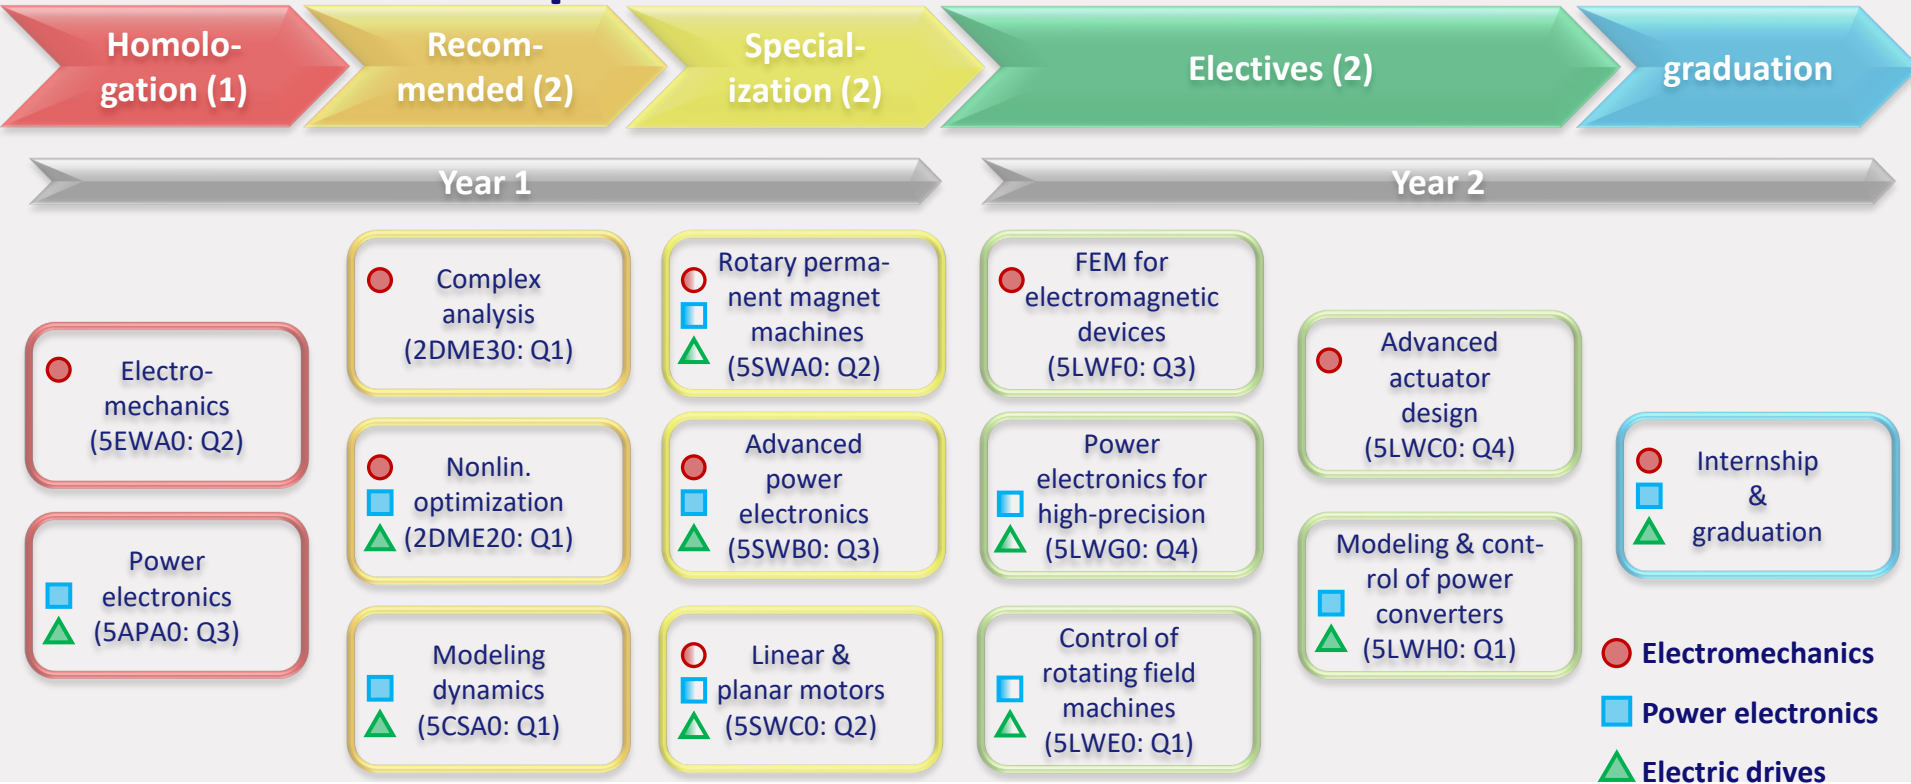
Homologation (1)

Recommended (2)

Specialization (2)

Electives (2)

graduation

Year 1

Year 2

Electromechanics (5EWA0: Q2)

Power electronics (5APA0: Q3)

Complex analysis (2DME30: Q1)

Nonlin. optimization (2DME20: Q1)

Modeling dynamics (5CSA0: Q1)

Rotary permanent magnet machines (5SWA0: Q2)

Advanced power electronics (5SWB0: Q3)

Linear & planar motors (5SWC0: Q2)

FEM for electromagnetic devices (5LWF0: Q3)

Power electronics for high-precision (5LWG0: Q4)

Control of rotating field machines (5LWE0: Q1)

Advanced actuator design (5LWC0: Q4)

Modeling & control of power converters (5LWH0: Q1)

Internship & graduation

Electromechanics

Power electronics

Electric drives